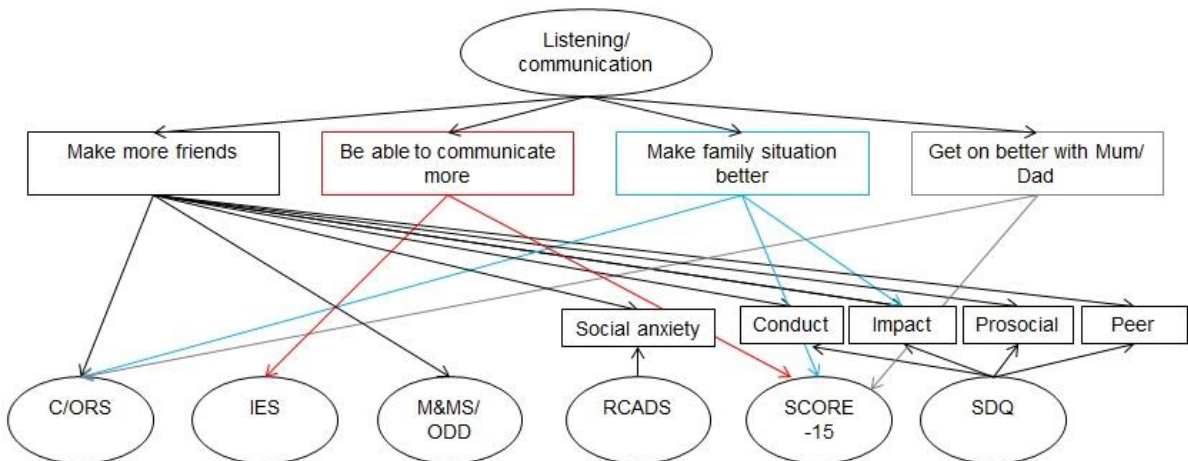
Listening/ communication

Make more friends

Be able to communicate more

Make family situation better

Get on better with Mum/ Dad

Social anxiety

Conduct

Impact

Prosocial

Peer

C/ORS

IES

M&MS/ ODD

RCADS

SCORE -15

SDQ